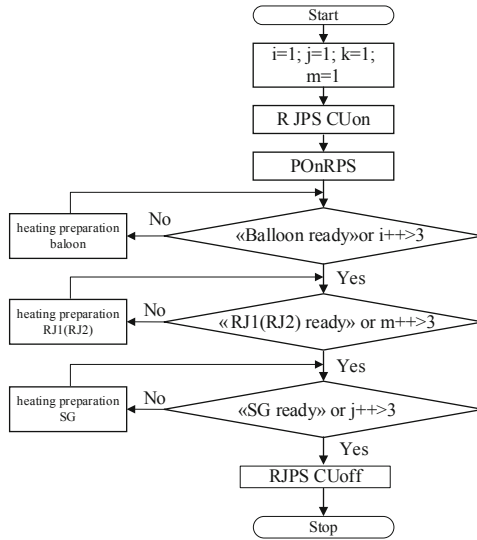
Start

i=1; j=1; k=1; m=1

R JPS CUon

POnRPS

heating preparation baloon

No

«Balloon ready»or i++>3

Yes

heating preparation RJ1(RJ2)

No

«RJ1(RJ2) ready» or m++>3

Yes

heating preparation SG

No

«SG ready» or j++>3

Yes

RJPS CUoff

Stop